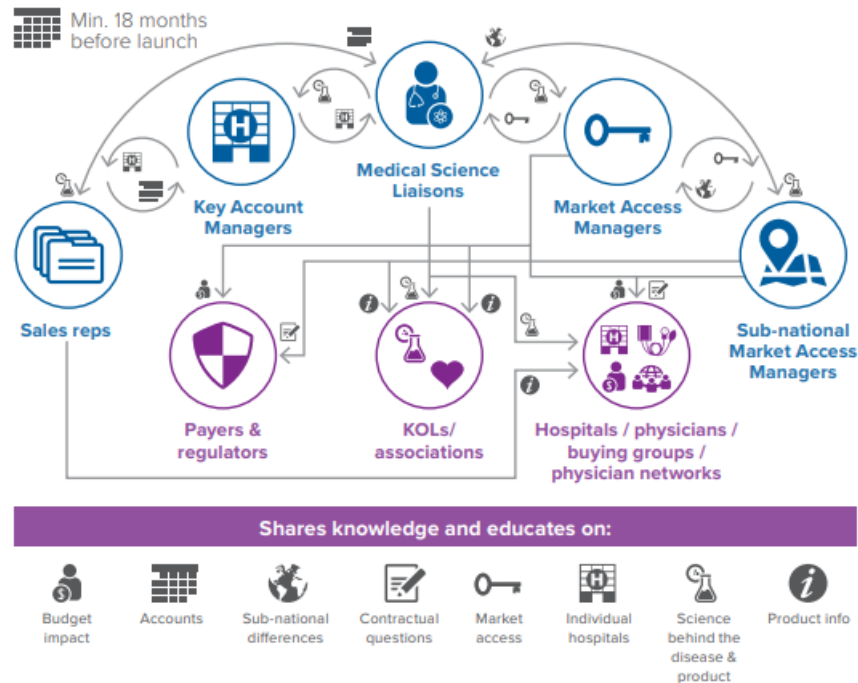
Min. 18 months before launch

Medical Science Liaisons

Key Account Managers

Market Access Managers

Sales reps

Sub-national Market Access Managers

Payers & regulators

KOLs/ associations

Hospitals / physicians / buying groups / physician networks

Shares knowledge and educates on:

Budget impact

Accounts

Sub-national differences

Contractual questions

Market access

Individual hospitals

Science behind the disease & product

Product info